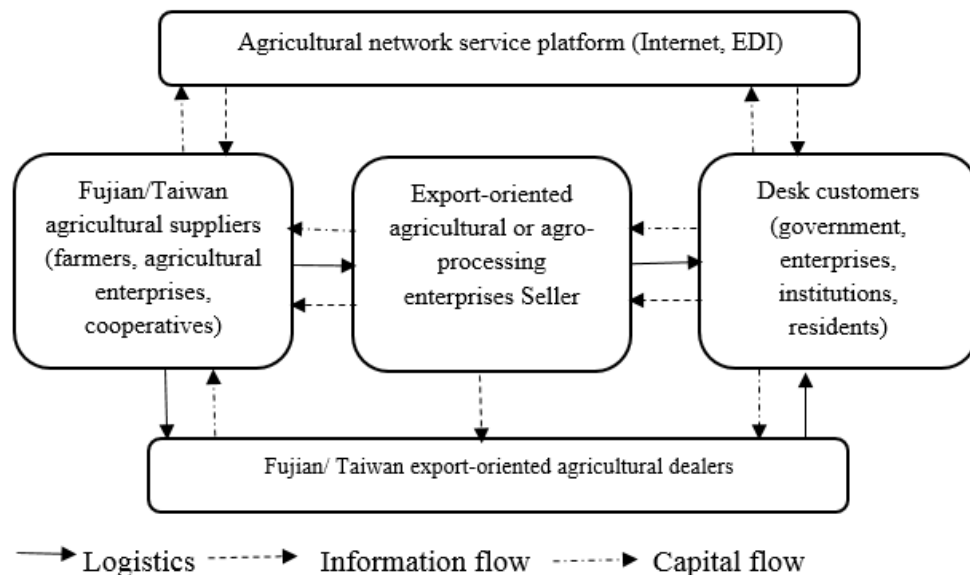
Agricultural network service platform (Internet, EDI)

Fujian/Taiwan agricultural suppliers (farmers, agricultural enterprises, cooperatives)

Export-oriented agricultural or agro-processing enterprises Seller

Desk customers (government, enterprises, institutions, residents)

Fujian/ Taiwan export-oriented agricultural dealers

Logistics Information flow Capital flow